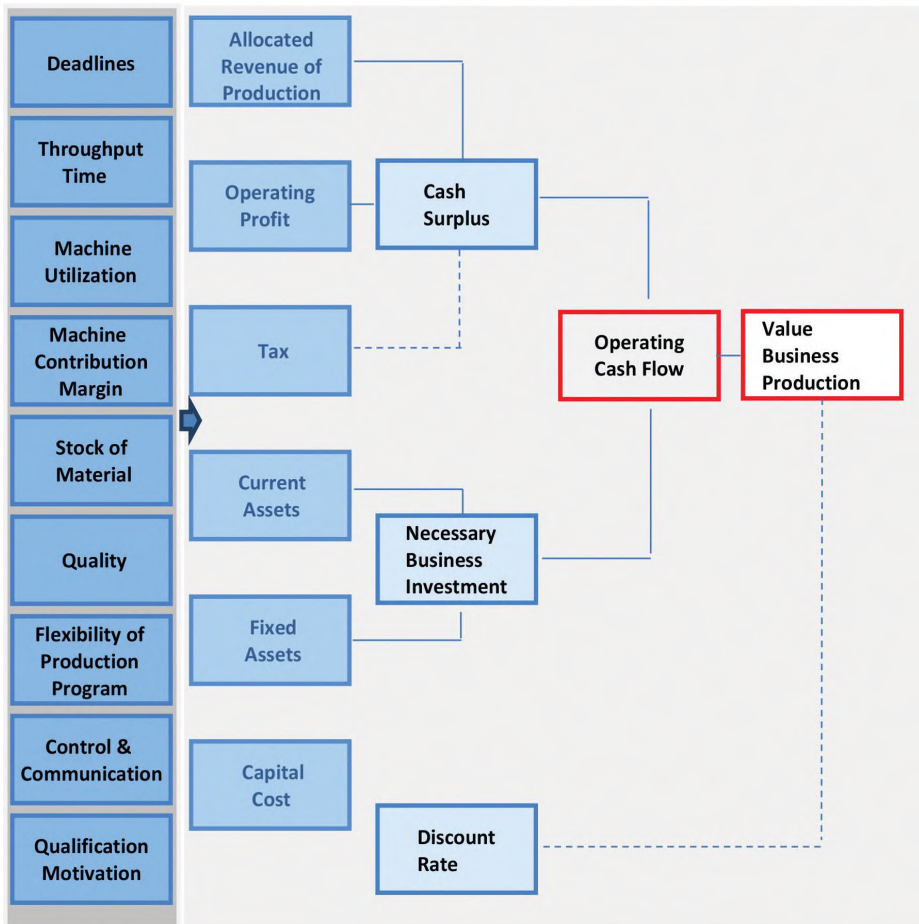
Deadlines

Throughput Time

Machine Utilization

Machine Contribution Margin

Stock of Material

Quality

Flexibility of Production Program

Control & Communication

Qualification Motivation

Allocated Revenue of Production

Operating Profit

Tax

Current Assets

Fixed Assets

Capital Cost

Cash Surplus

Necessary Business Investment

Discount Rate

Operating Cash Flow

Value Business Production